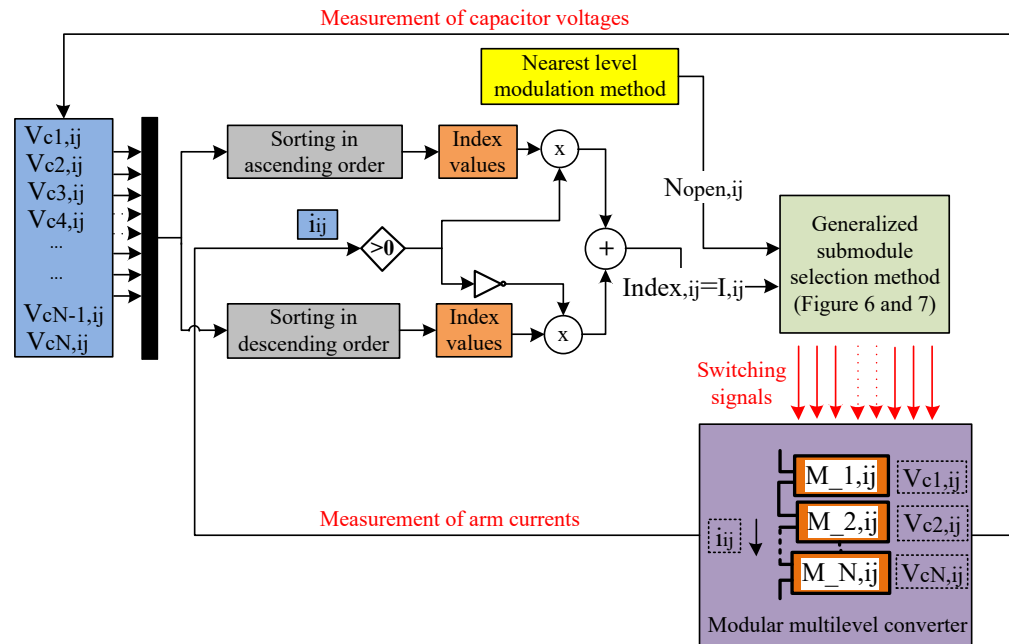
Measurement of capacitor voltages

Nearest level modulation method

Vc1,ij
Vc2,ij
Vc3,ij
Vc4,ij
...
...
VcN-1,ij
VcN,ij

Sorting in ascending order

Index values

x

Nopen,ij

iij

>0

+

Generalized submodule selection method (Figure 6 and 7)

Index,ij=I,ij

Sorting in descending order

Index values

x

Switching signals

M_1,ij
Vc1,ij
M_2,ij
Vc2,ij
iij
M_N,ij
VcN,ij

Measurement of arm currents

Modular multilevel converter